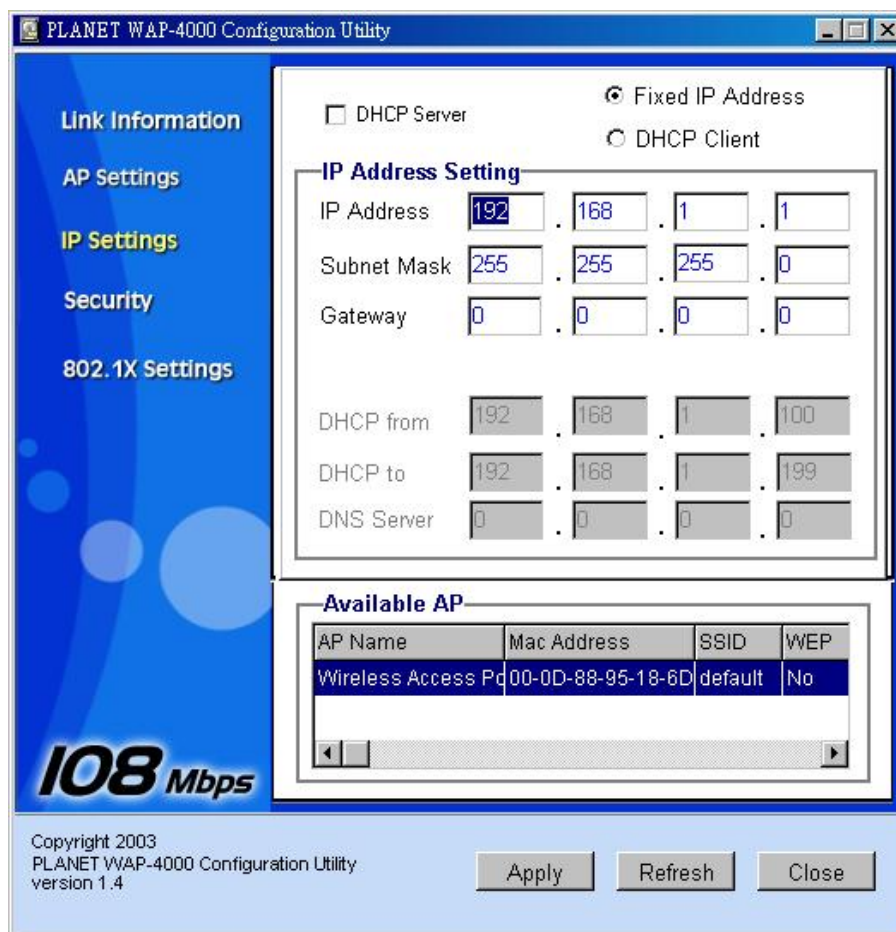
PLANET WAP-4000 Configuration Utility

Link Information
AP Settings
IP Settings
Security
802.1X Settings

DHCP Server
Fixed IP Address
DHCP Client

IP Address Setting

| | | | | |
|---|---|---|---|---|
| IP Address | 192 | 168 | 1 | 1 |
| Subnet Mask | 255 | 255 | 255 | 0 |
| Gateway | 0 | 0 | 0 | 0 |
| DHCP from | 192 | 168 | 1 | 100 |
| DHCP to | 192 | 168 | 1 | 199 |
| DNS Server | 0 | 0 | 0 | 0 |

Available AP

| AP Name | Mac Address | SSID | WEP |
|---|---|---|---|
| Wireless Access Po | 00-0D-88-95-18-6D | default | No |

108 Mbps

Copyright 2003
PLANET WAP-4000 Configuration Utility
version 1.4

Apply
Refresh
Close